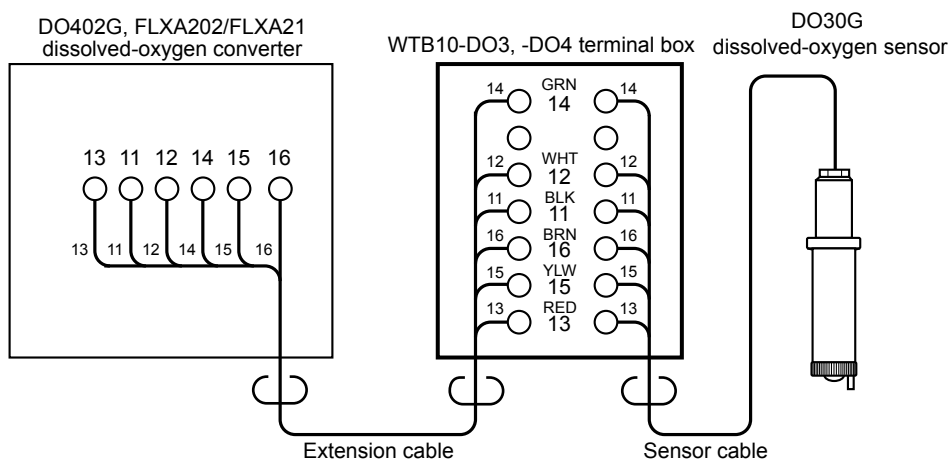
DO402G, FLXA202/FLXA21
dissolved-oxygen converter

WTB10-DO3, -DO4 terminal box

DO30G
dissolved-oxygen sensor

13 11 12 14 15 16

13 11 12 14 15 16

14 GRN 14 14

12 WHT 12 12

11 BLK 11 11

16 BRN 16 16

15 YLW 15 15

13 RED 13 13

Extension cable

Sensor cable